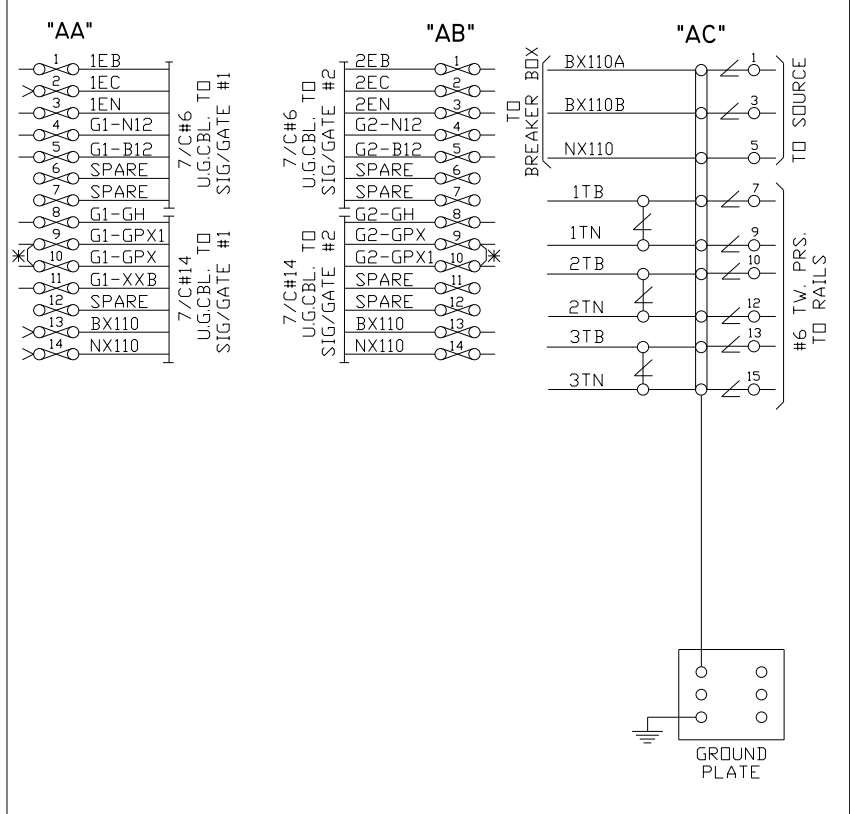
"AA"

1 1EB
2 1EC
3 1EN
4 G1-N12
5 G1-B12
6 SPARE
7 SPARE

7/C#6 U.G.CBL. TO SIG/GATE #1

8 G1-GH
9 G1-GPX1
10 G1-GPX
11 G1-XXB
12 SPARE
13 BX110
14 NX110

7/C#14 U.G.CBL. TO SIG/GATE #1

"AB"

7/C#6 U.G.CBL. TO SIG/GATE #2

2EB 1
2EC 2
2EN 3
G2-N12 4
G2-B12 5
SPARE 6
SPARE 7

7/C#14 U.G.CBL. TO SIG/GATE #2

G2-GH 8
G2-GPX 9
G2-GPX1 10
SPARE 11
SPARE 12
BX110 13
NX110 14

"AC"

TO BREAKER BOX

BX110A 1
BX110B 3
NX110 5

TO SOURCE

1TB 7
1TN 9
2TB 10
2TN 12
3TB 13
3TN 15

#6 TW. PRS. TO RAILS

GROUND PLATE